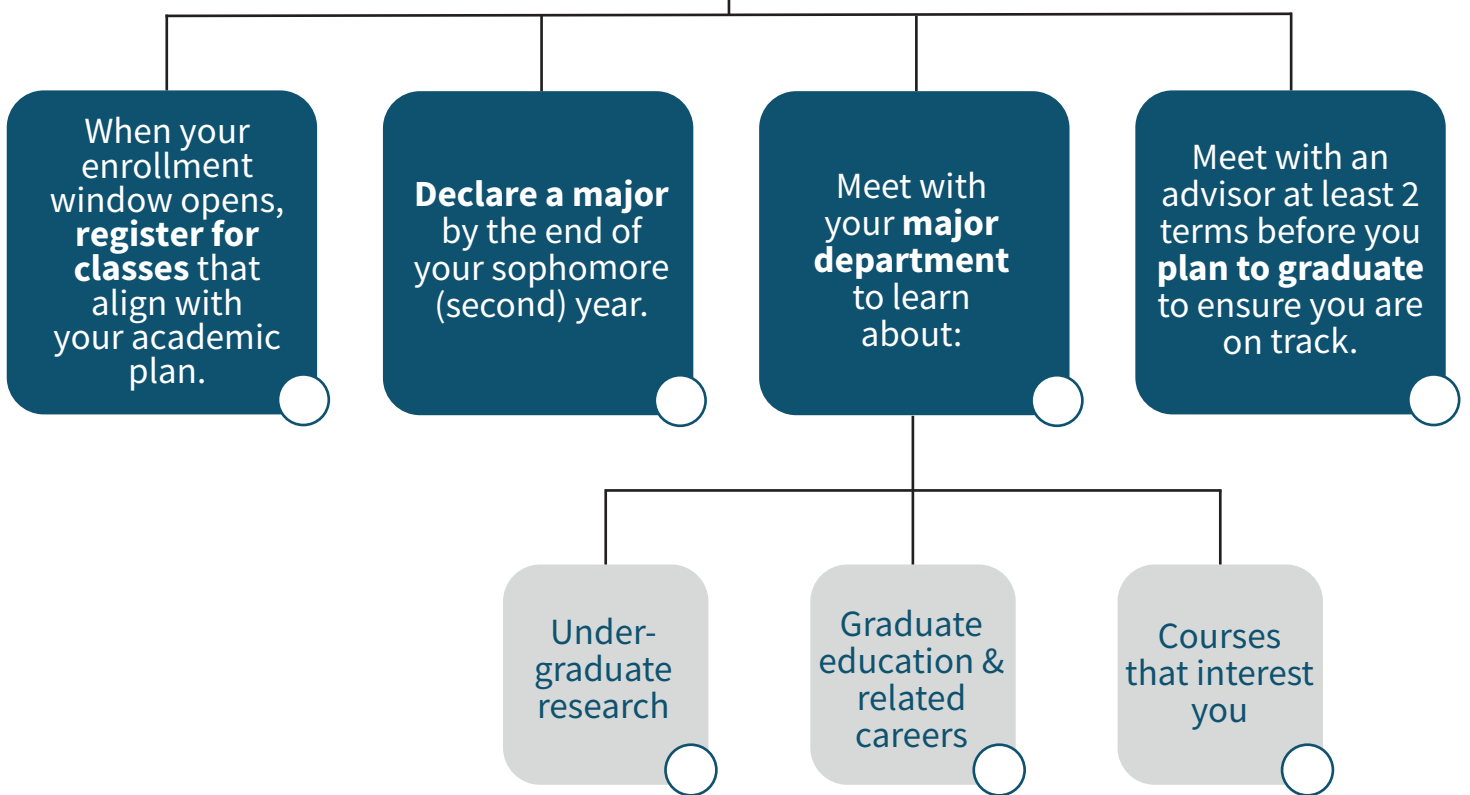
When your enrollment window opens, **register for classes** that align with your academic plan.

**Declare a major** by the end of your sophomore (second) year.

Meet with your **major department** to learn about:

Meet with an advisor at least 2 terms before you **plan to graduate** to ensure you are on track.

Undergraduate research

Graduate education & related careers

Courses that interest you